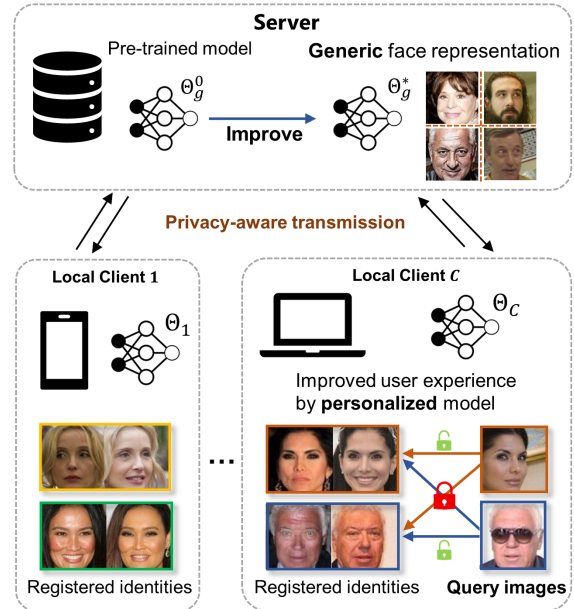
Server

Pre-trained model

$\Theta_g^0$

Generic face representation

$\Theta_g^*$

Improve

Privacy-aware transmission

Local Client 1

$\Theta_1$

Registered identities

...

Local Client $C$

$\Theta_C$

Improved user experience by personalized model

Registered identities

Query images